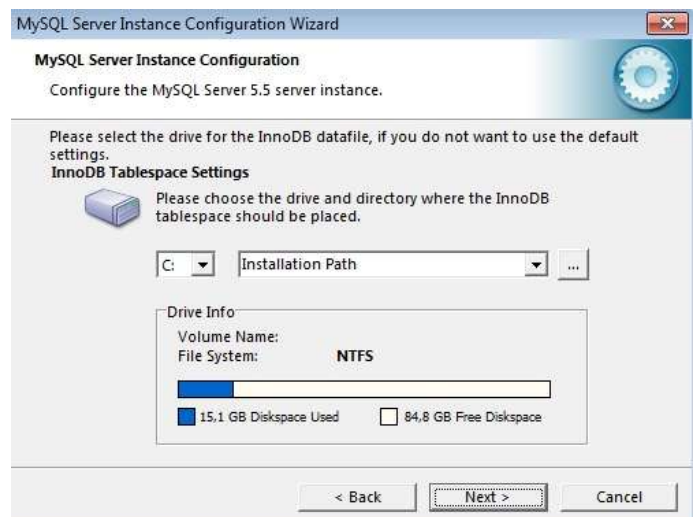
MySQL Server Instance Configuration Wizard

MySQL Server Instance Configuration

Configure the MySQL Server 5.5 server instance.

Please select the drive for the InnoDB datafile, if you do not want to use the default settings.

InnoDB Tablespace Settings

Please choose the drive and directory where the InnoDB tablespace should be placed.

C: | Installation Path | ...

Drive Info

Volume Name:
File System: NTFS

15,1 GB Diskspace Used
84,8 GB Free Diskspace

< Back | Next > | Cancel